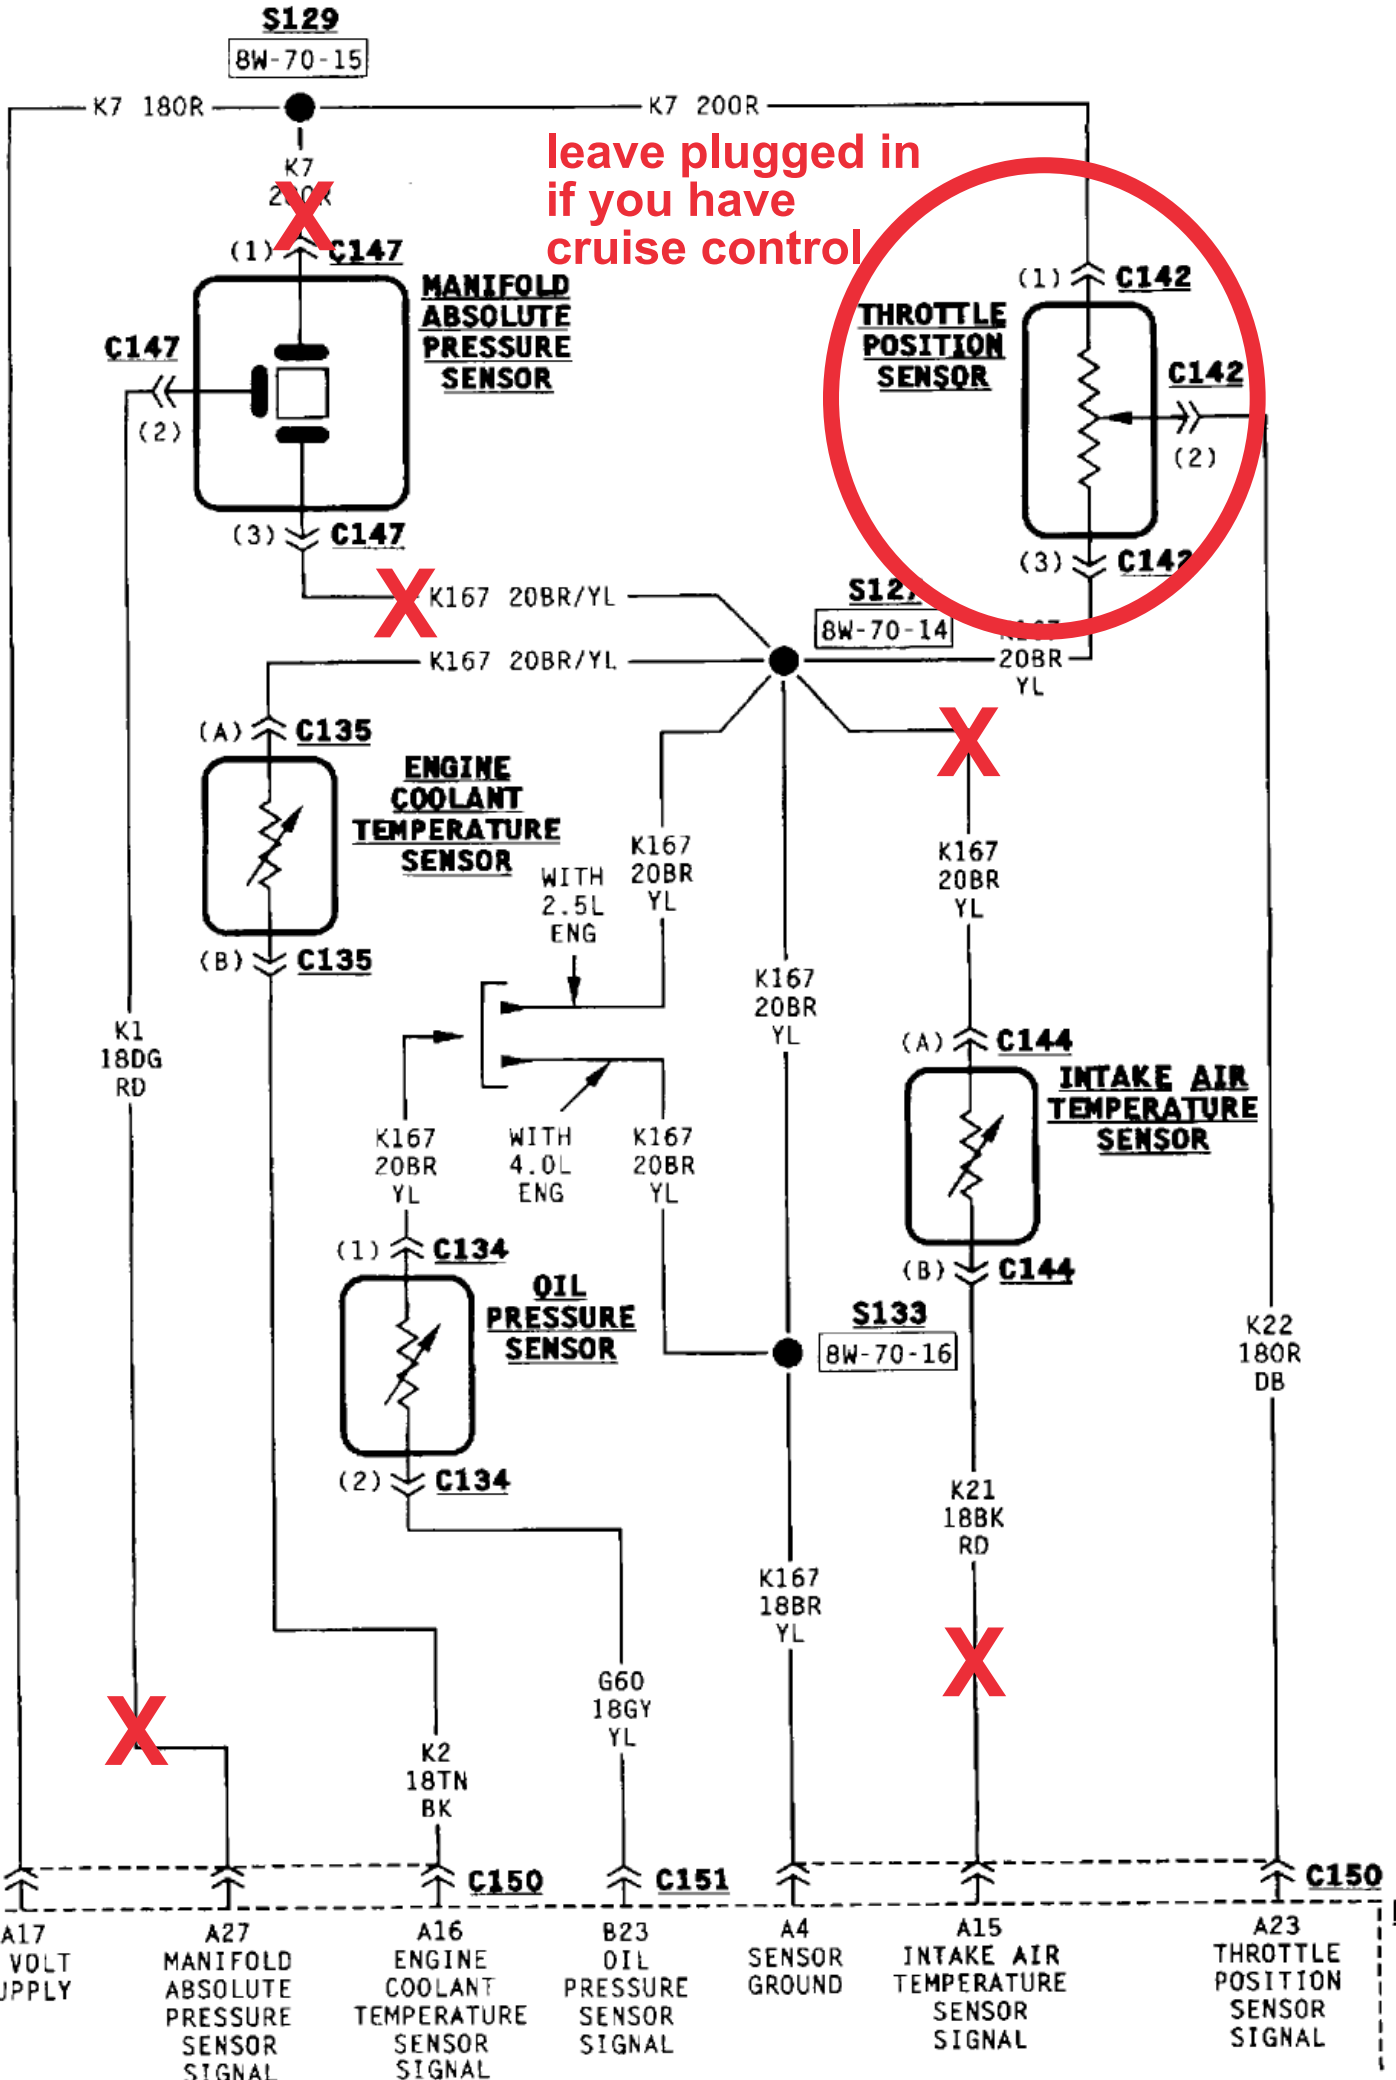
S129
8W-70-15

K7 18OR
K7 20OR
K7
20OR

leave plugged in
if you have
cruise control

(1) C147
MANIFOLD ABSOLUTE PRESSURE SENSOR
C147
(2)
(3) C147

(1) C142
THROTTLE POSITION SENSOR
C142
(2)
(3) C142

K167 20BR/YL
S127
8W-70-14
K167 20BR/YL
K167
20BR
YL

(A) C135
ENGINE COOLANT TEMPERATURE SENSOR
(B) C135

WITH
2.5L
ENG

K167
20BR
YL

K167
20BR
YL

K167
20BR
YL

K1
18DG
RD

(A) C144
INTAKE AIR TEMPERATURE SENSOR
(B) C144

K167
20BR
YL

WITH
4.0L
ENG

K167
20BR
YL

(1) C134
OIL PRESSURE SENSOR
(2) C134

S133
8W-70-16

K22
18OR
DB

K21
18BK
RD

K167
18BR
YL

G60
18GY
YL

K2
18TN
BK

C150
C151
C150

A17
VOLT
UPPLY

A27
MANIFOLD
ABSOLUTE
PRESSURE
SENSOR
SIGNAL

A16
ENGINE
COOLANT
TEMPERATURE
SENSOR
SIGNAL

B23
OIL
PRESSURE
SENSOR
SIGNAL

A4
SENSOR
GROUND

A15
INTAKE AIR
TEMPERATURE
SENSOR
SIGNAL

A23
THROTTLE
POSITION
SENSOR
SIGNAL